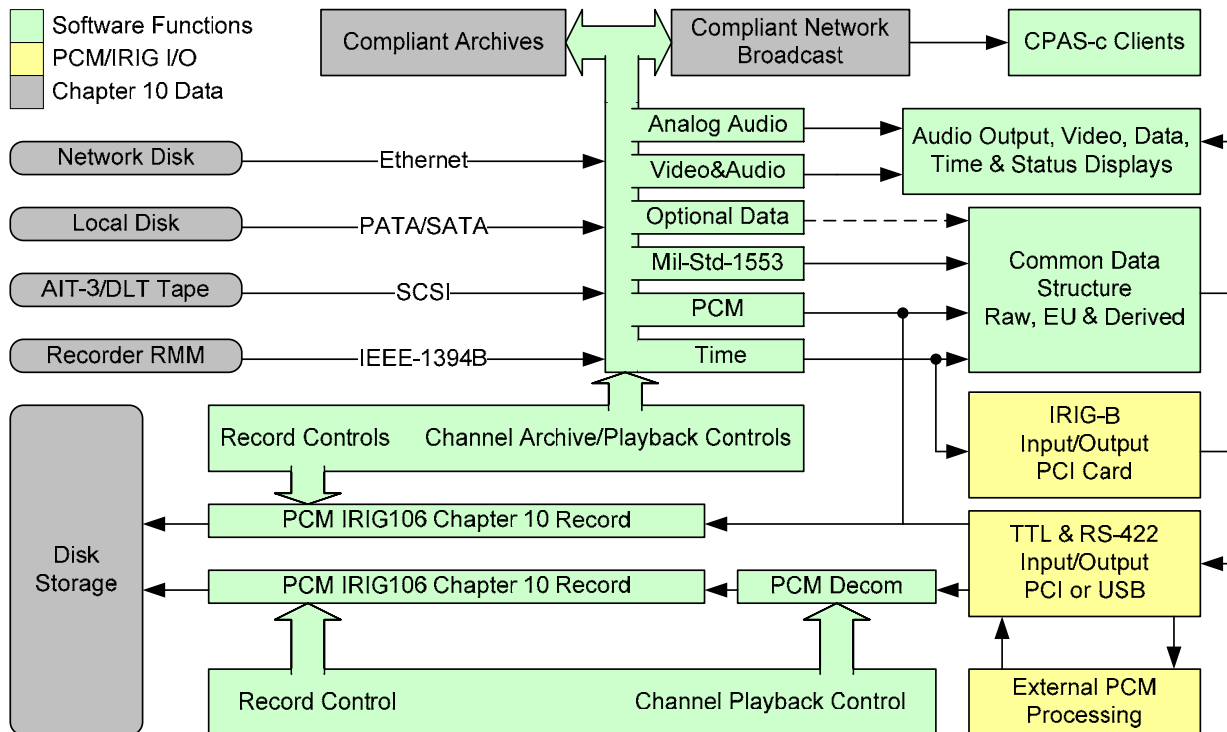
Software Functions
PCM/IRIG I/O
Chapter 10 Data

Compliant Archives

Compliant Network Broadcast

CPAS-c Clients

Analog Audio

Video&Audio

Optional Data

Mil-Std-1553

PCM

Time

Audio Output, Video, Data, Time & Status Displays

Common Data Structure Raw, EU & Derived

Network Disk

Ethernet

Local Disk

PATA/SATA

AIT-3/DLT Tape

SCSI

Recorder RMM

IEEE-1394B

Record Controls

Channel Archive/Playback Controls

IRIG-B Input/Output PCI Card

Disk Storage

PCM IRIG106 Chapter 10 Record

TTL & RS-422 Input/Output PCI or USB

PCM IRIG106 Chapter 10 Record

PCM Decom

Record Control

Channel Playback Control

External PCM Processing